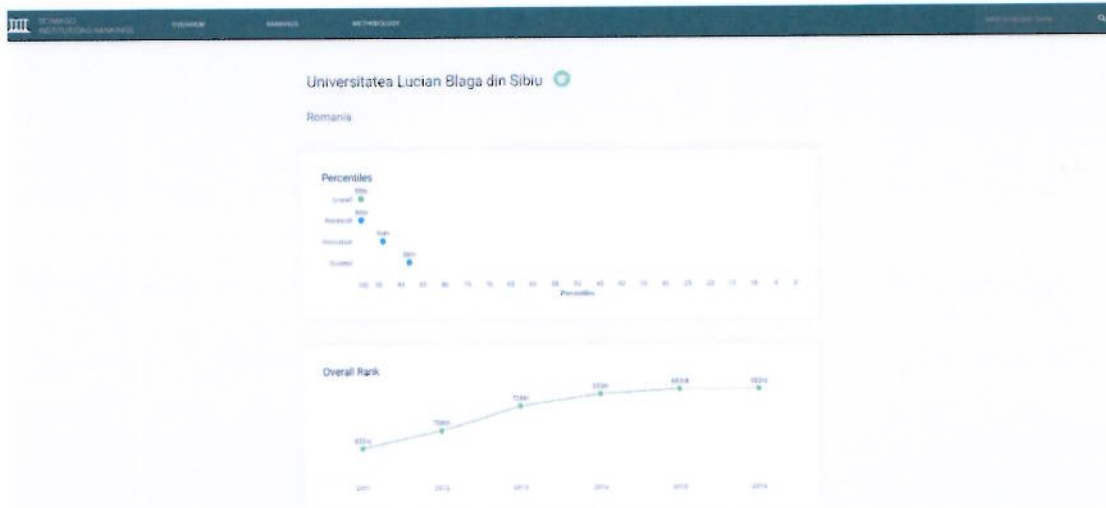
SCIMAGO INSTITUTIONS RANKINGS OVERVIEW RANKINGS METHODOLOGY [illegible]

Universitatea Lucian Blaga din Sibiu

Romania

Percentiles

Overall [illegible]

Research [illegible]

Innovation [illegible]

Societal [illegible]

100 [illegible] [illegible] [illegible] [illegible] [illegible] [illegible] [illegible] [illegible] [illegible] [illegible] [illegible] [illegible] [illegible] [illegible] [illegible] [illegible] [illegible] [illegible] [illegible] 0

Percentiles

Overall Rank

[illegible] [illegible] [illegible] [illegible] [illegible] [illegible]

2011 2012 2013 2014 2015 2016